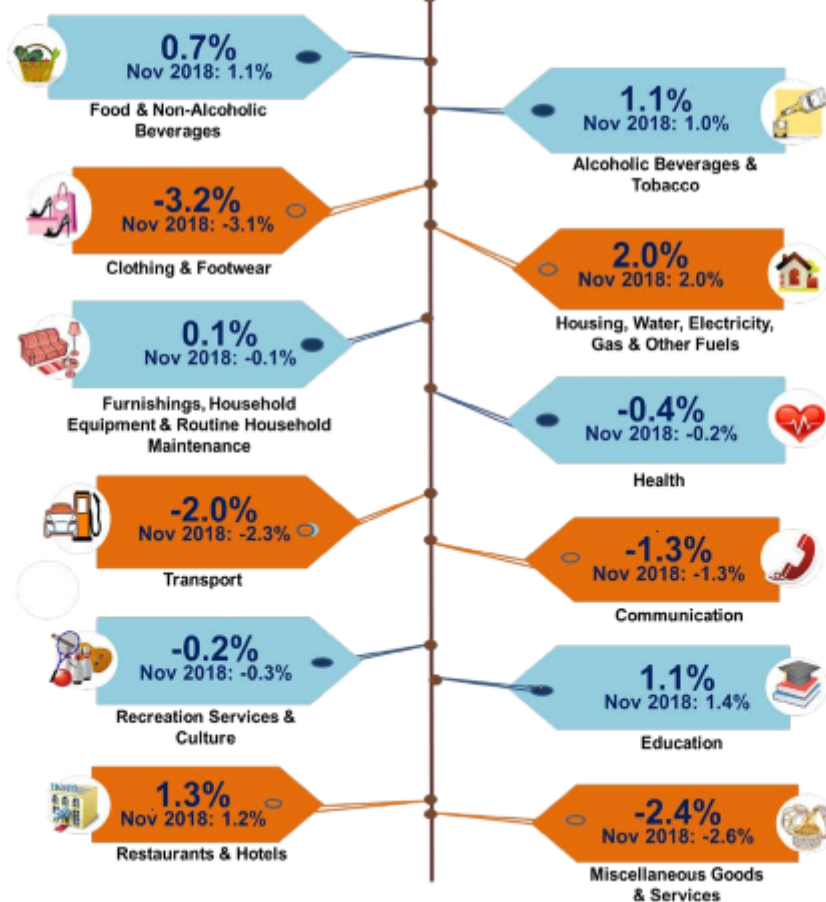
0.7%
Nov 2018: 1.1%
Food & Non-Alcoholic Beverages

1.1%
Nov 2018: 1.0%
Alcoholic Beverages & Tobacco

-3.2%
Nov 2018: -3.1%
Clothing & Footwear

2.0%
Nov 2018: 2.0%
Housing, Water, Electricity, Gas & Other Fuels

0.1%
Nov 2018: -0.1%
Furnishings, Household Equipment & Routine Household Maintenance

-0.4%
Nov 2018: -0.2%
Health

-2.0%
Nov 2018: -2.3%
Transport

-1.3%
Nov 2018: -1.3%
Communication

-0.2%
Nov 2018: -0.3%
Recreation Services & Culture

1.1%
Nov 2018: 1.4%
Education

1.3%
Nov 2018: 1.2%
Restaurants & Hotels

-2.4%
Nov 2018: -2.6%
Miscellaneous Goods & Services